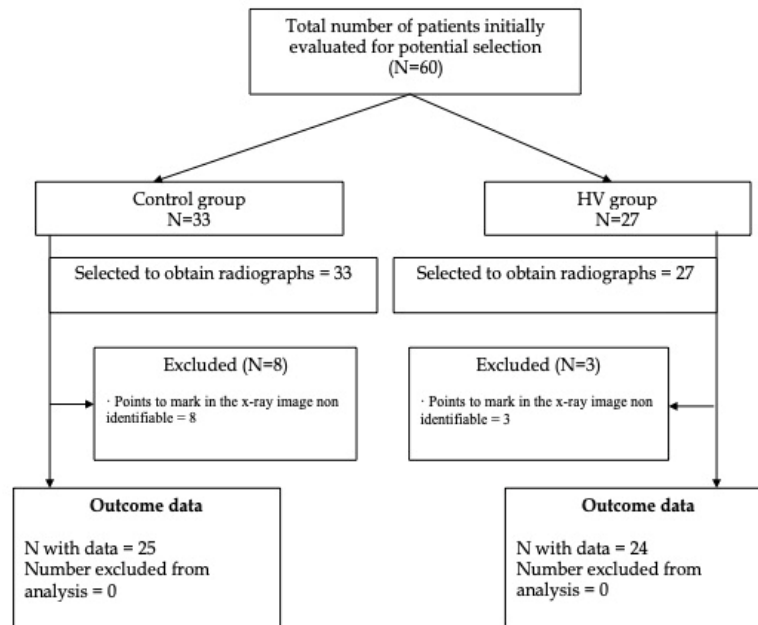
Total number of patients initially evaluated for potential selection
(N=60)

Control group
N=33

HV group
N=27

Selected to obtain radiographs = 33

Selected to obtain radiographs = 27

Excluded (N=8)

· Points to mark in the x-ray image non identifiable = 8

Excluded (N=3)

· Points to mark in the x-ray image non identifiable = 3

**Outcome data**

N with data = 25
Number excluded from analysis = 0

**Outcome data**

N with data = 24
Number excluded from analysis = 0